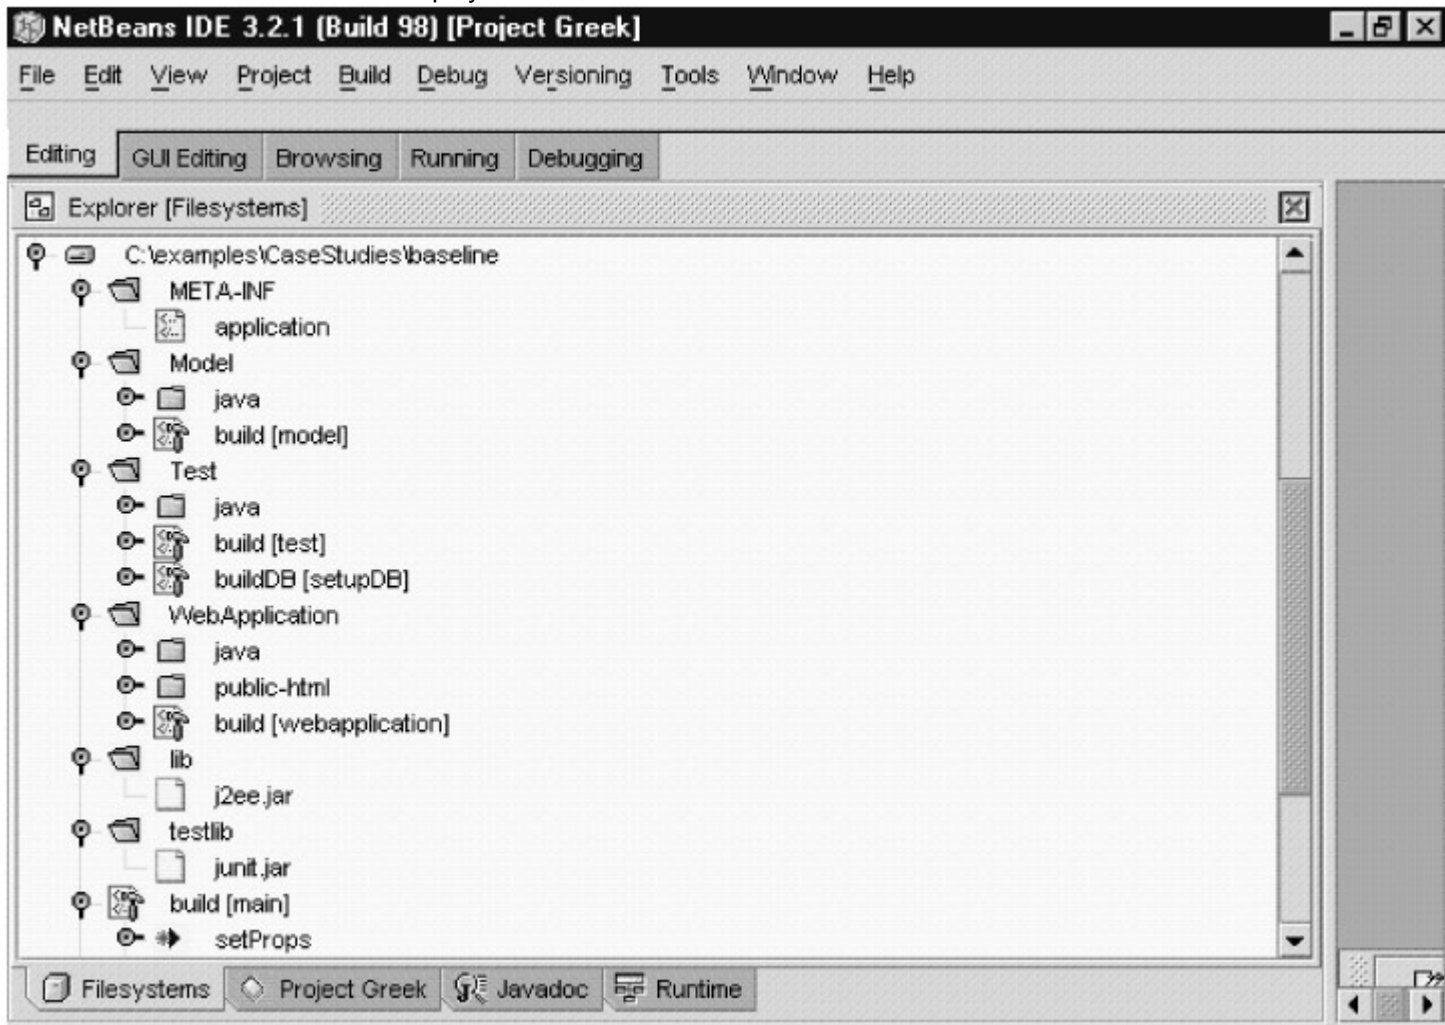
NetBeans IDE 3.2.1 (Build 98) [Project Greek]

File Edit View Project Build Debug Versioning Tools Window Help

Editing GUI Editing Browsing Running Debugging

Explorer [Filesystems]

C:\examples\CaseStudies\baseline
META-INF
application
Model
java
build [model]
Test
java
build [test]
buildDB [setupDB]
WebApplication
java
public-html
build [webapplication]
lib
j2ee.jar
testlib
junit.jar
build [main]
setProps

Filesystems Project Greek Javadoc Runtime